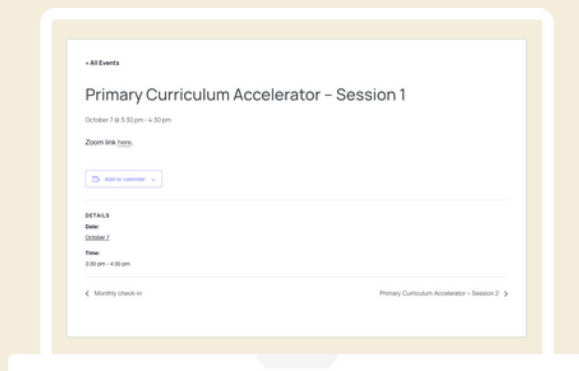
« All Events

Primary Curriculum Accelerator – Session 1

October 7 @ 3:30 pm - 4:30 pm

Zoom link here.

Add to calendar

DETAILS
Date:
October 7

Time:
3:30 pm - 4:30 pm

Monthly check-in

Primary Curriculum Accelerator – Session 2